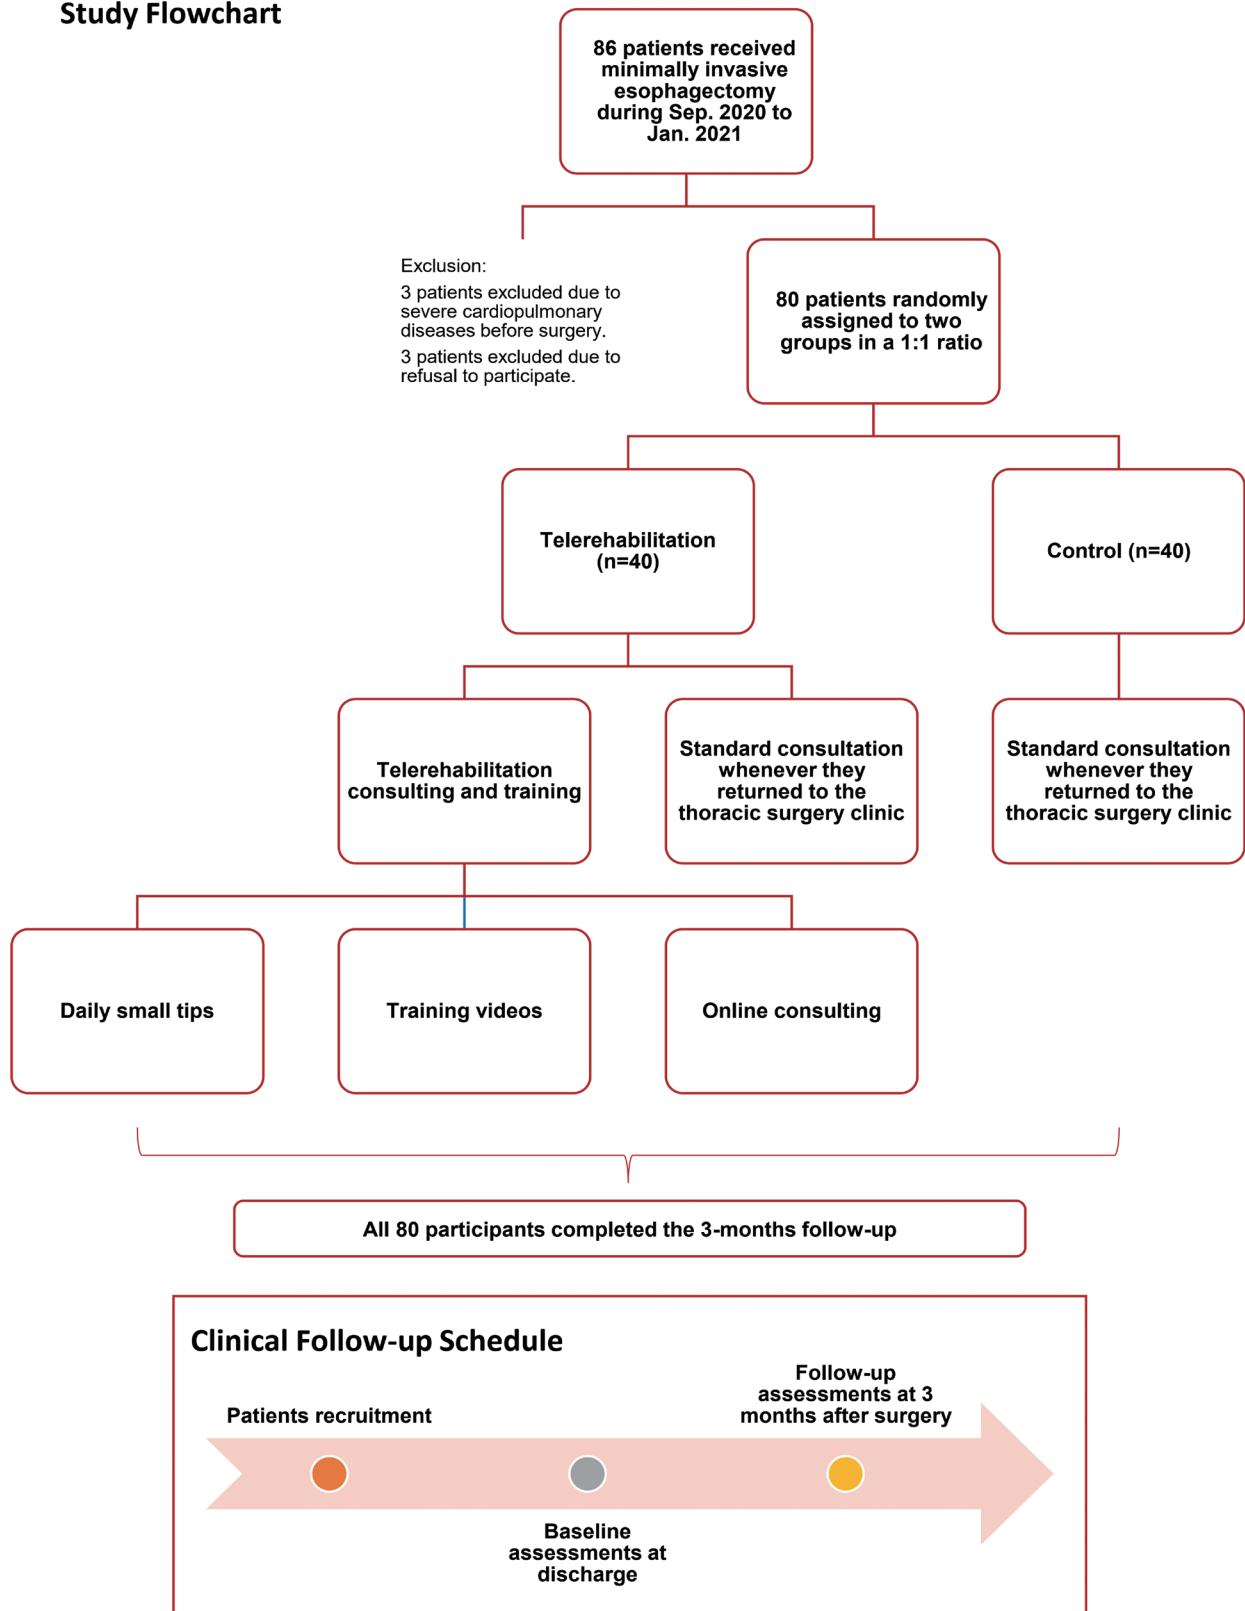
Study Flowchart

86 patients received minimally invasive esophagectomy during Sep. 2020 to Jan. 2021

Exclusion:

3 patients excluded due to severe cardiopulmonary diseases before surgery.

3 patients excluded due to refusal to participate.

80 patients randomly assigned to two groups in a 1:1 ratio

Telerehabilitation (n=40)

Control (n=40)

Telerehabilitation consulting and training

Standard consultation whenever they returned to the thoracic surgery clinic

Standard consultation whenever they returned to the thoracic surgery clinic

Daily small tips

Training videos

Online consulting

All 80 participants completed the 3-months follow-up

Clinical Follow-up Schedule

Patients recruitment

Follow-up assessments at 3 months after surgery

Baseline assessments at discharge